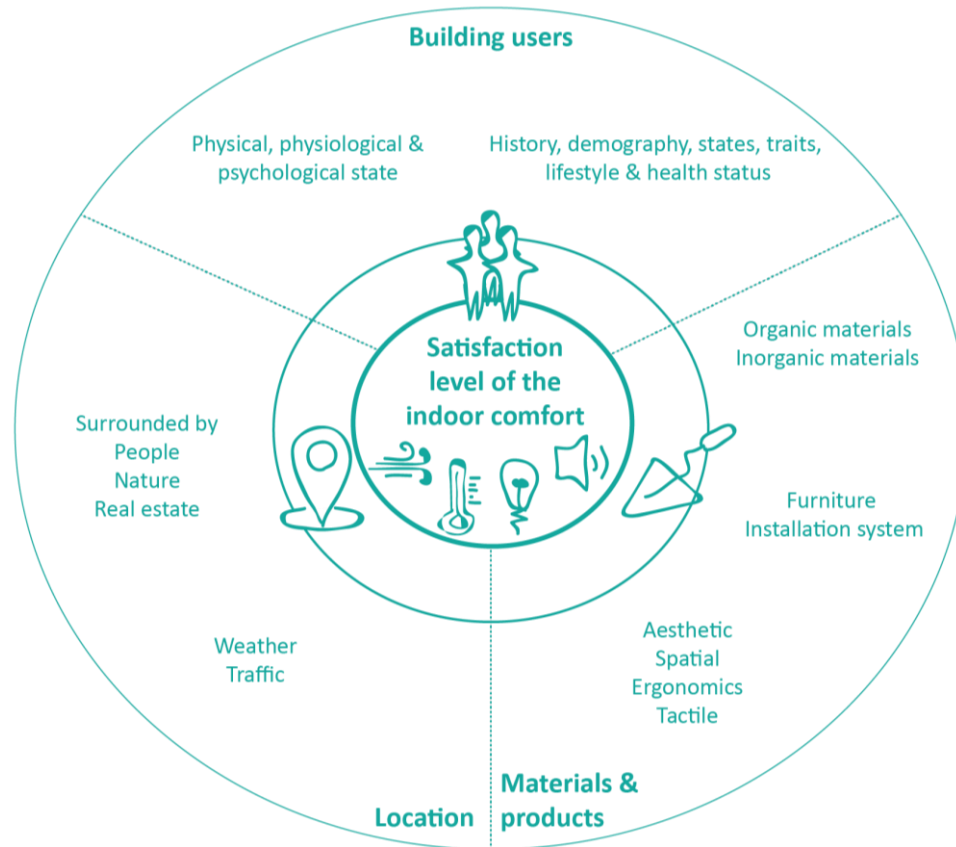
Building users

Physical, physiological & psychological state

History, demography, states, traits, lifestyle & health status

Satisfaction level of the indoor comfort

Organic materials
Inorganic materials

Surrounded by
People
Nature
Real estate

Furniture
Installation system

Weather
Traffic

Aesthetic
Spatial
Ergonomics
Tactile

Location

Materials & products